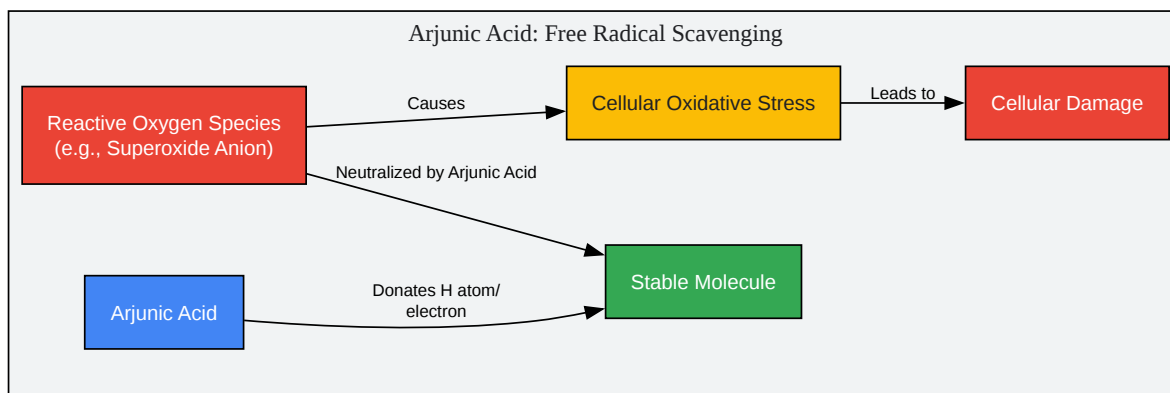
Arjunic Acid: Free Radical Scavenging

Reactive Oxygen Species (e.g., Superoxide Anion)

Causes

Cellular Oxidative Stress

Leads to

Cellular Damage

Neutralized by Arjunic Acid

Stable Molecule

Arjunic Acid

Donates H atom/ electron